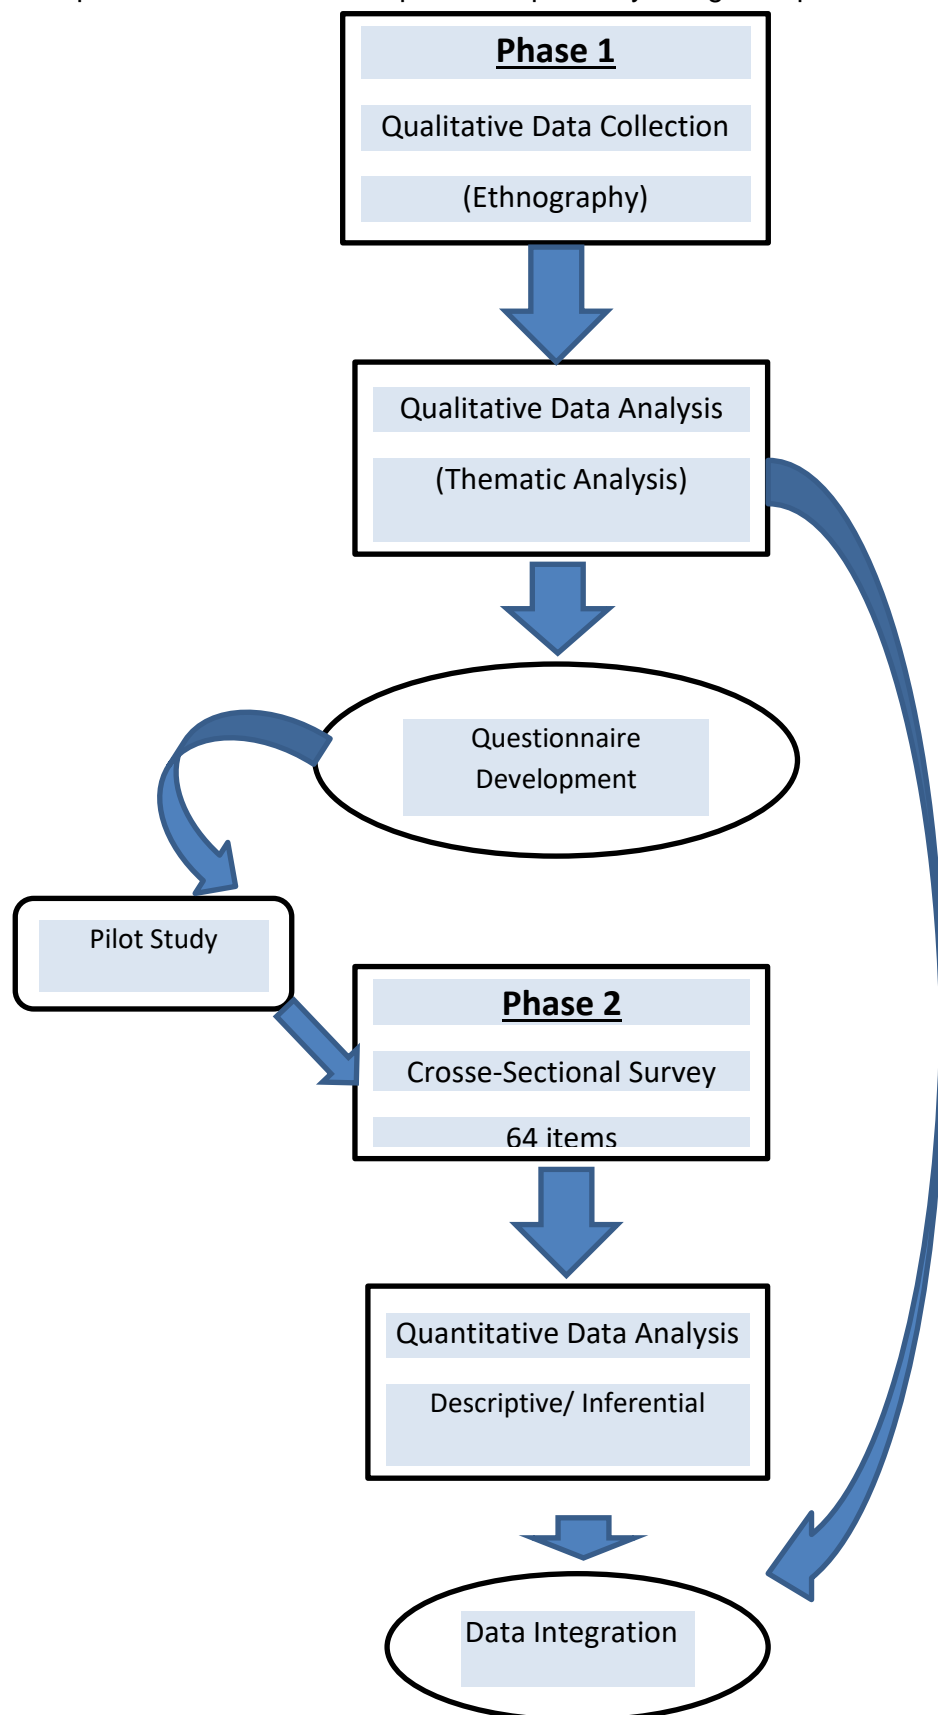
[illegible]

Phase 1

Qualitative Data Collection

(Ethnography)

Qualitative Data Analysis

(Thematic Analysis)

Questionnaire Development

Pilot Study

Phase 2

Crosse-Sectional Survey

64 items

Quantitative Data Analysis

Descriptive/ Inferential

Data Integration